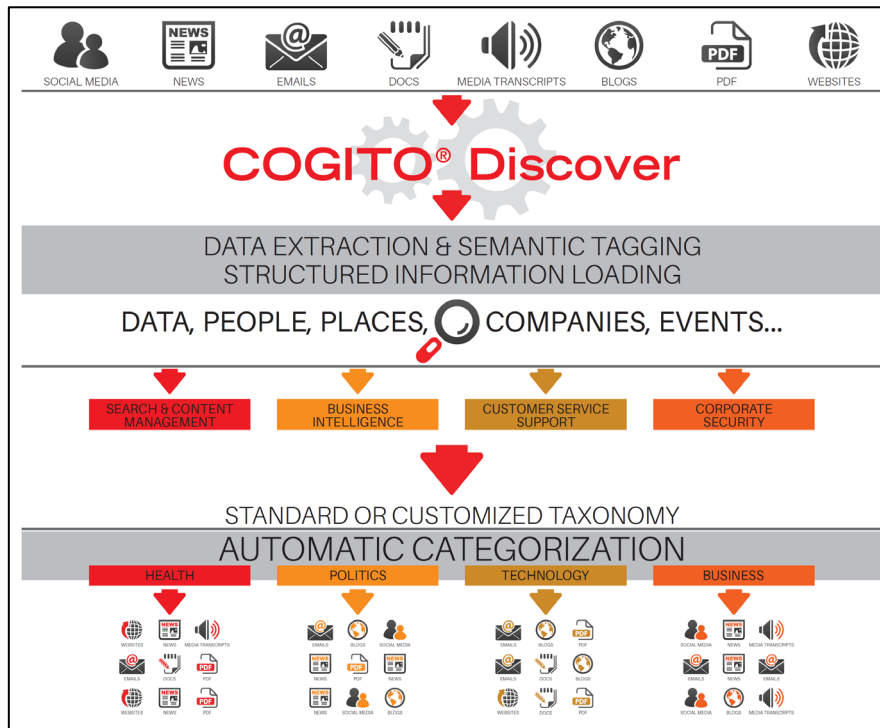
SOCIAL MEDIA NEWS EMAILS DOCS MEDIA TRANSCRIPTS BLOGS PDF WEBSITES

NEWS

PDF

COGITO® Discover

DATA EXTRACTION & SEMANTIC TAGGING
STRUCTURED INFORMATION LOADING

DATA, PEOPLE, PLACES, COMPANIES, EVENTS...

SEARCH & CONTENT MANAGEMENT

BUSINESS INTELLIGENCE

CUSTOMER SERVICE SUPPORT

CORPORATE SECURITY

STANDARD OR CUSTOMIZED TAXONOMY

AUTOMATIC CATEGORIZATION

HEALTH

WEBSITES NEWS MEDIA TRANSCRIPTS
EMAILS DOCS PDF
WEBSITES NEWS PDF

POLITICS

EMAILS BLOGS SOCIAL MEDIA
NEWS PDF NEWS
NEWS SOCIAL MEDIA BLOGS

TECHNOLOGY

EMAILS BLOGS PDF
EMAILS DOCS BLOGS
WEBSITES DOCS PDF

BUSINESS

SOCIAL MEDIA NEWS MEDIA TRANSCRIPTS
SOCIAL MEDIA NEWS EMAILS
SOCIAL MEDIA BLOGS MEDIA TRANSCRIPTS